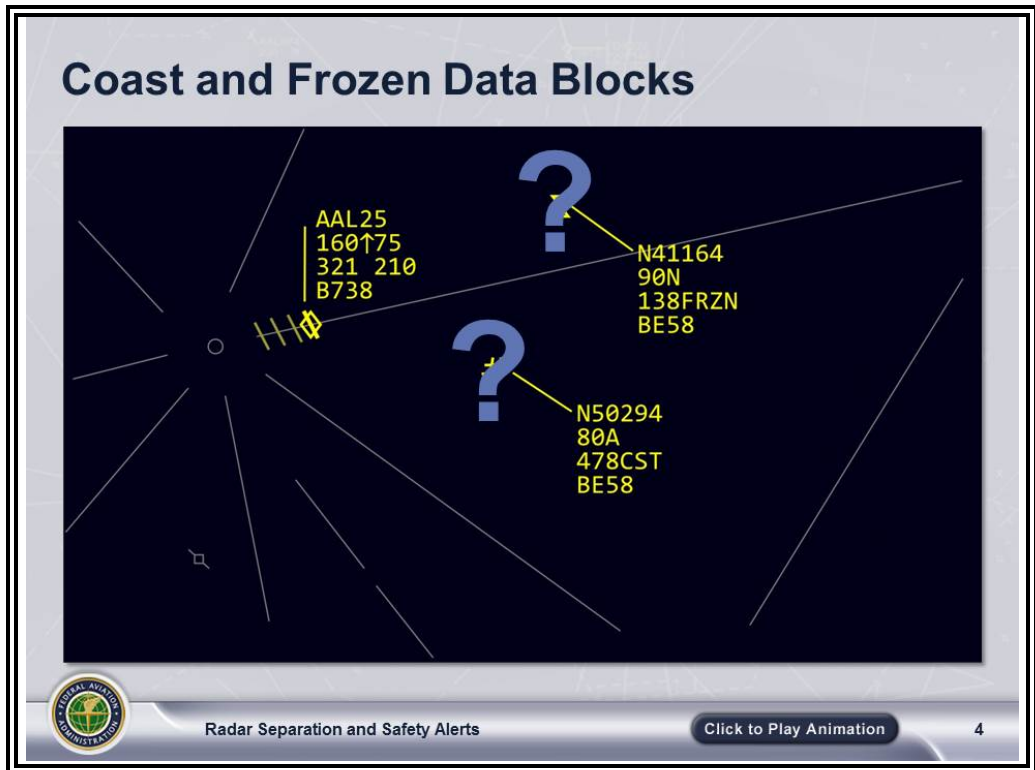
Coast and Frozen Data Blocks

AAL25
160↑75
321 210
B738

?

N41164
90N
138FRZN
BE58

?

N50294
80A
478CST
BE58

FEDERAL AVIATION ADMINISTRATION

Radar Separation and Safety Alerts

Click to Play Animation

4